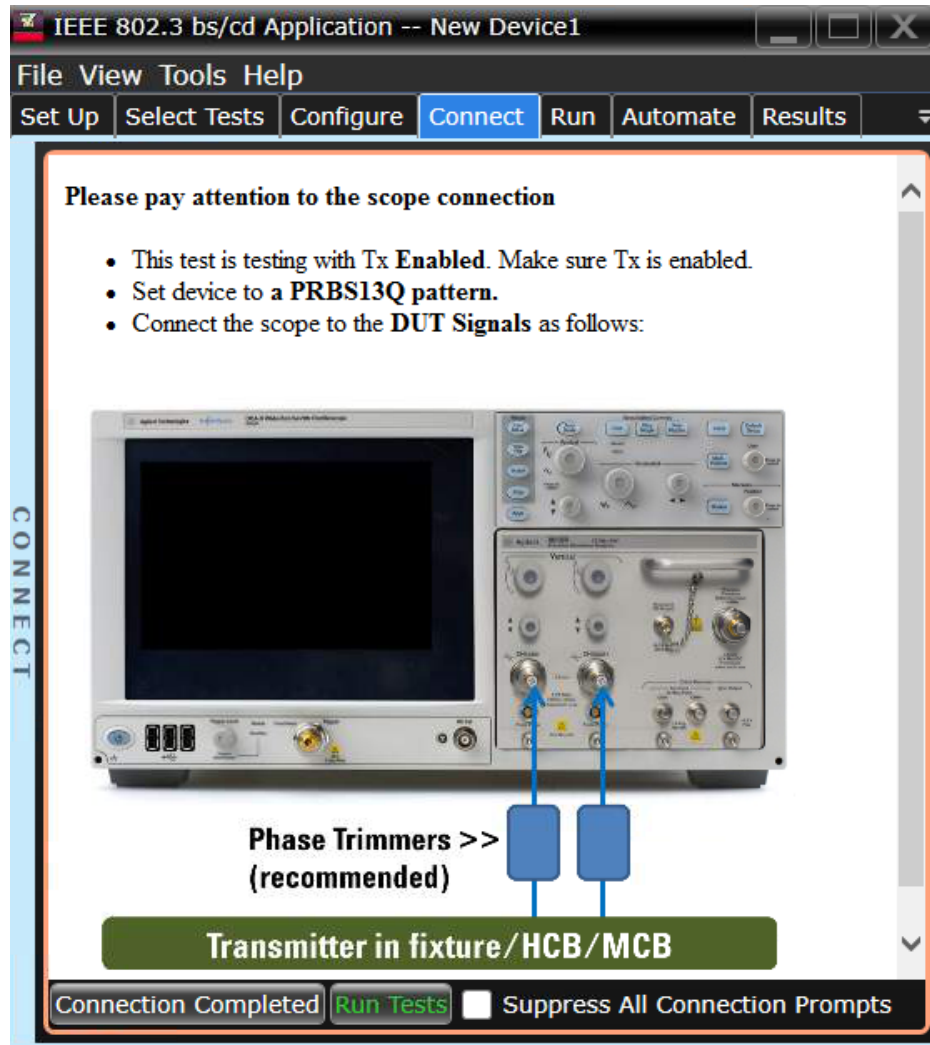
IEEE 802.3 bs/cd Application -- New Device1

File View Tools Help

Set Up | Select Tests | Configure | Connect | Run | Automate | Results

CONNECT

Please pay attention to the scope connection

- This test is testing with Tx **Enabled**. Make sure Tx is enabled.
- Set device to **a PRBS13Q pattern.**
- Connect the scope to the **DUT Signals** as follows:

Phase Trimmers >>
(recommended)

Transmitter in fixture/HCB/MCB

Connection Completed | Run Tests | Suppress All Connection Prompts